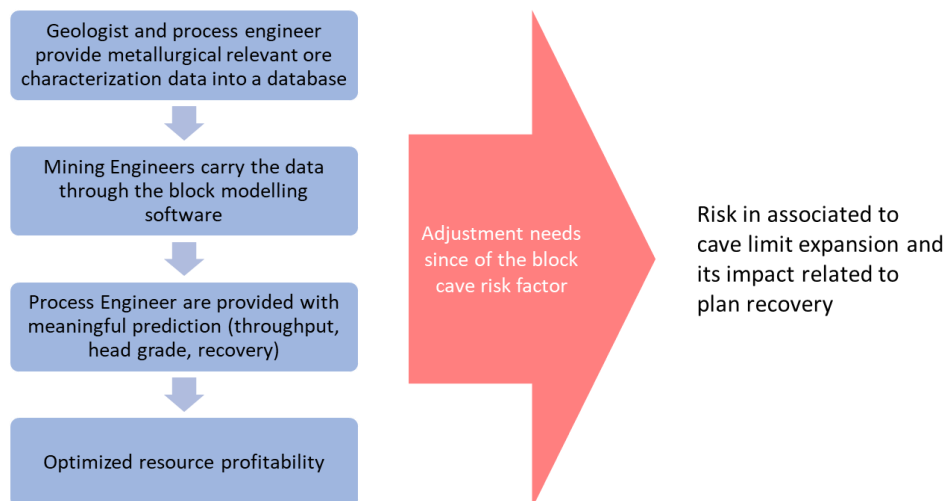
Geologist and process engineer provide metallurgical relevant ore characterization data into a database

Mining Engineers carry the data through the block modelling software

Process Engineer are provided with meaningful prediction (throughput, head grade, recovery)

Optimized resource profitability

Adjustment needs since of the block cave risk factor

Risk in associated to cave limit expansion and its impact related to plan recovery